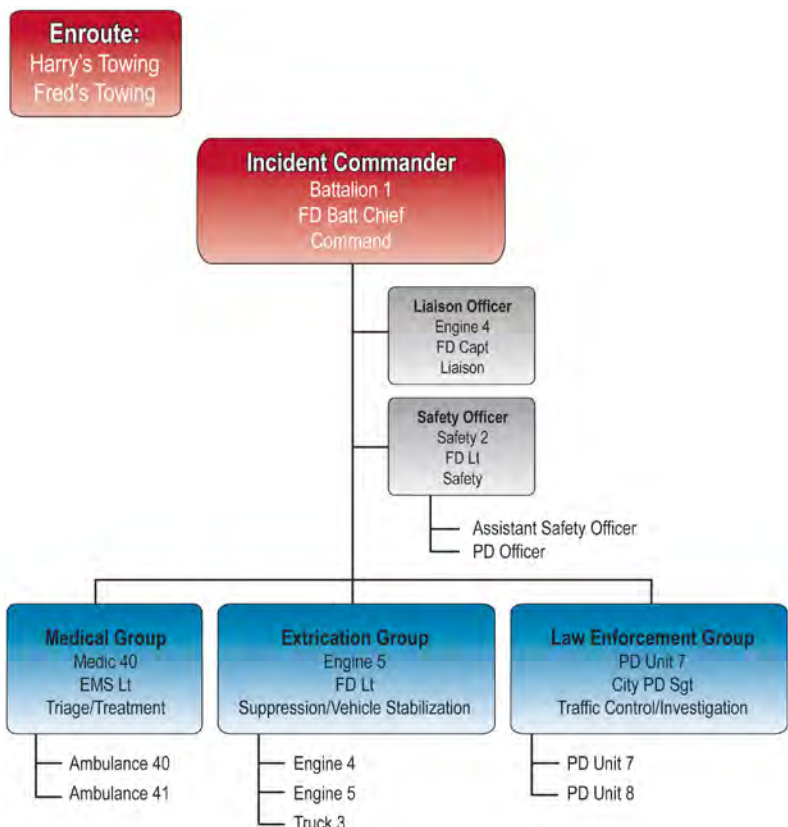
Enroute:
Harry's Towing
Fred's Towing

Incident Commander
Battalion 1
FD Batt Chief
Command

Liaison Officer
Engine 4
FD Capt
Liaison

Safety Officer
Safety 2
FD Lt
Safety

Assistant Safety Officer
PD Officer

Medical Group
Medic 40
EMS Lt
Triage/Treatment

Ambulance 40
Ambulance 41

Extrication Group
Engine 5
FD Lt
Suppression/Vehicle Stabilization

Engine 4
Engine 5
Truck 3

Law Enforcement Group
PD Unit 7
City PD Sgt
Traffic Control/Investigation

PD Unit 7
PD Unit 8